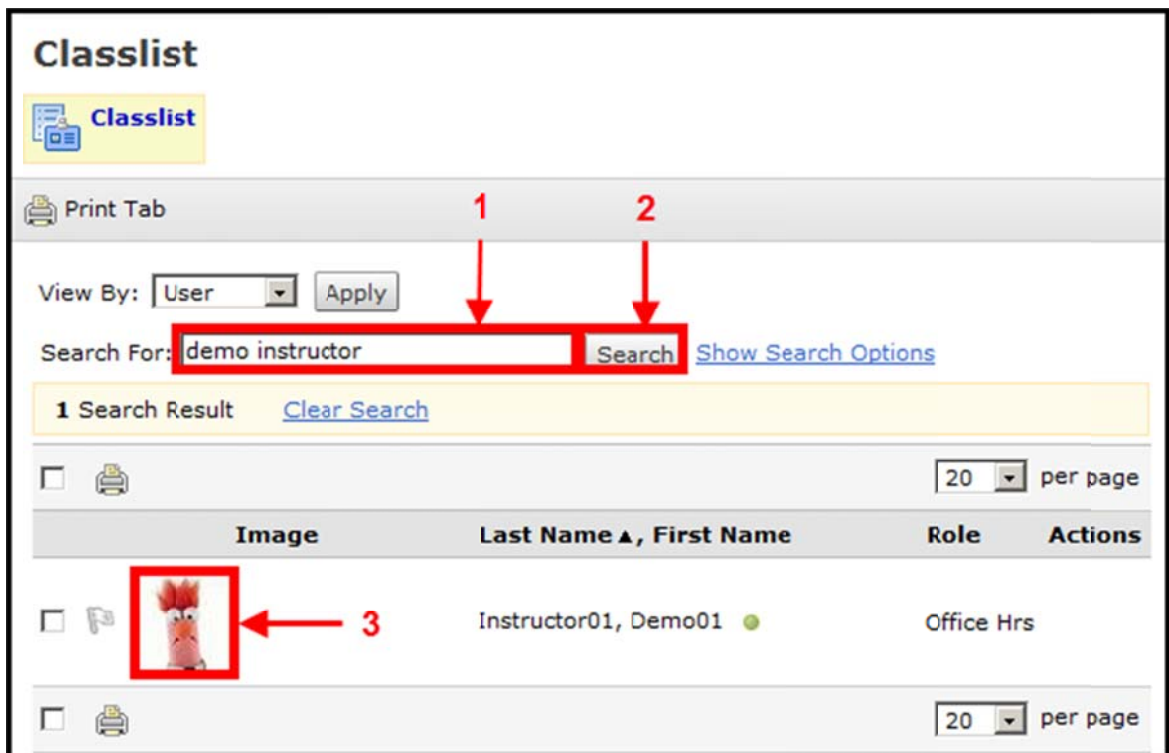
Classlist

Classlist

Print Tab

1

2

View By: User Apply

Search For: demo instructor Search Show Search Options

1 Search Result Clear Search

20 per page

| Image | Last Name ▲, First Name | Role | Actions |
|---|---|---|---|
| 3 | Instructor01, Demo01 | Office Hrs | |

20 per page